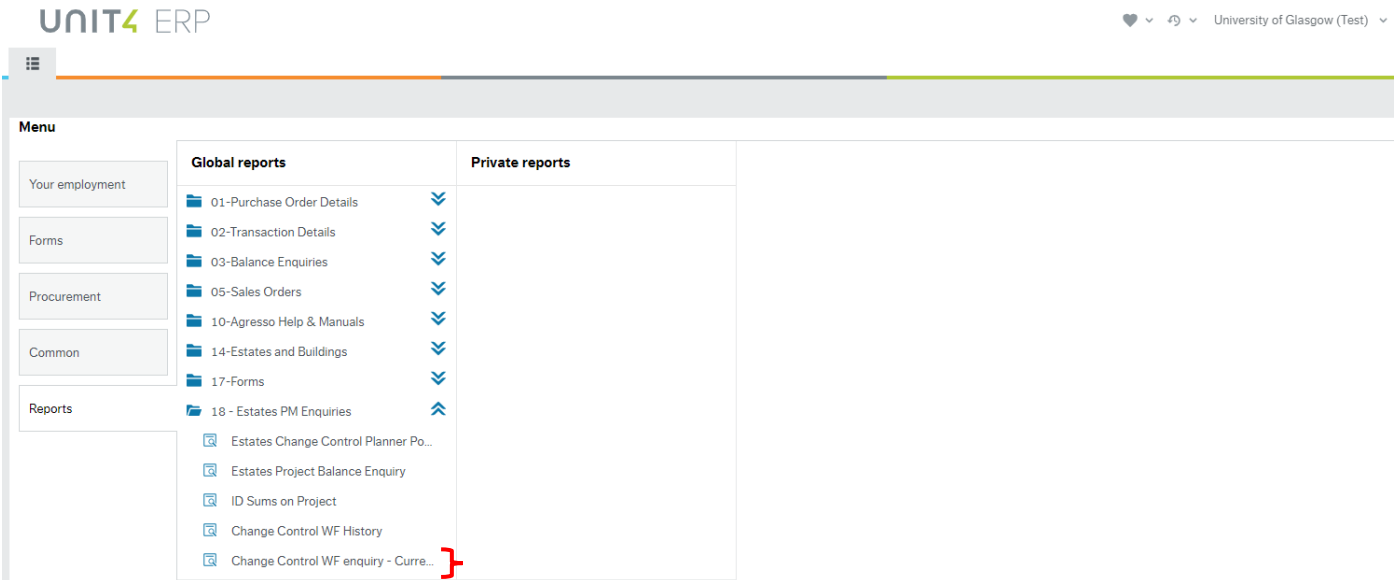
UNIT4 ERP

University of Glasgow (Test)

Menu

Your employment

Forms

Procurement

Common

Reports

Global reports

01-Purchase Order Details

02-Transaction Details

03-Balance Enquiries

05-Sales Orders

10-Agresso Help & Manuals

14-Estates and Buildings

17-Forms

18 - Estates PM Enquiries

Estates Change Control Planner Po...

Estates Project Balance Enquiry

ID Sums on Project

Change Control WF History

Change Control WF enquiry - Curre...

Private reports